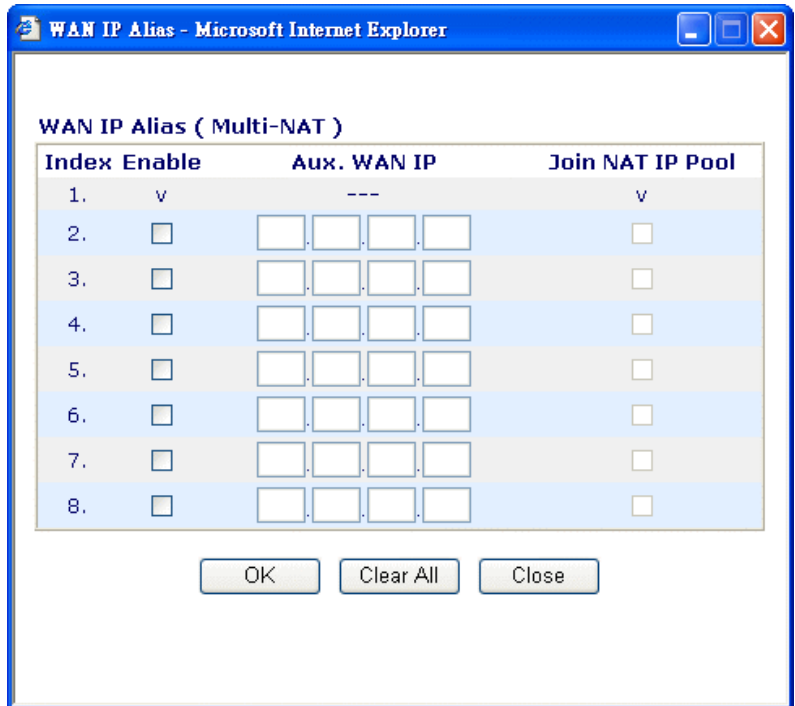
WAN IP Alias - Microsoft Internet Explorer

WAN IP Alias ( Multi-NAT )

| Index | Enable | Aux. WAN IP | Join NAT IP Pool |
|---|---|---|---|
| 1. | v | --- | v |
| 2. | | . . . | |
| 3. | | . . . | |
| 4. | | . . . | |
| 5. | | . . . | |
| 6. | | . . . | |
| 7. | | . . . | |
| 8. | | . . . | |

OK Clear All Close